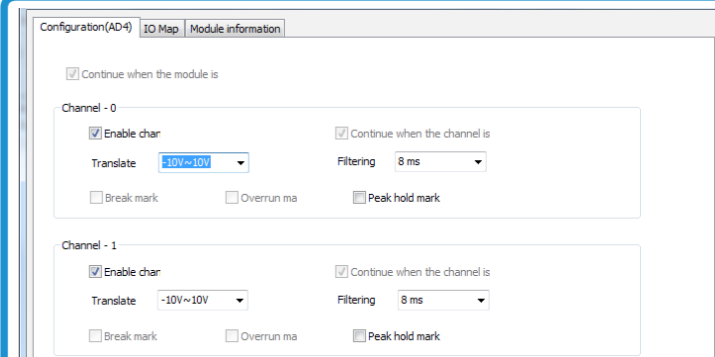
Configuration(AD4) IO Map Module information

Continue when the module is

Channel - 0

Enable char

Continue when the channel is

Translate -10V~10V

Filtering 8 ms

Break mark

Overrun ma

Peak hold mark

Channel - 1

Enable char

Continue when the channel is

Translate -10V~10V

Filtering 8 ms

Break mark

Overrun ma

Peak hold mark